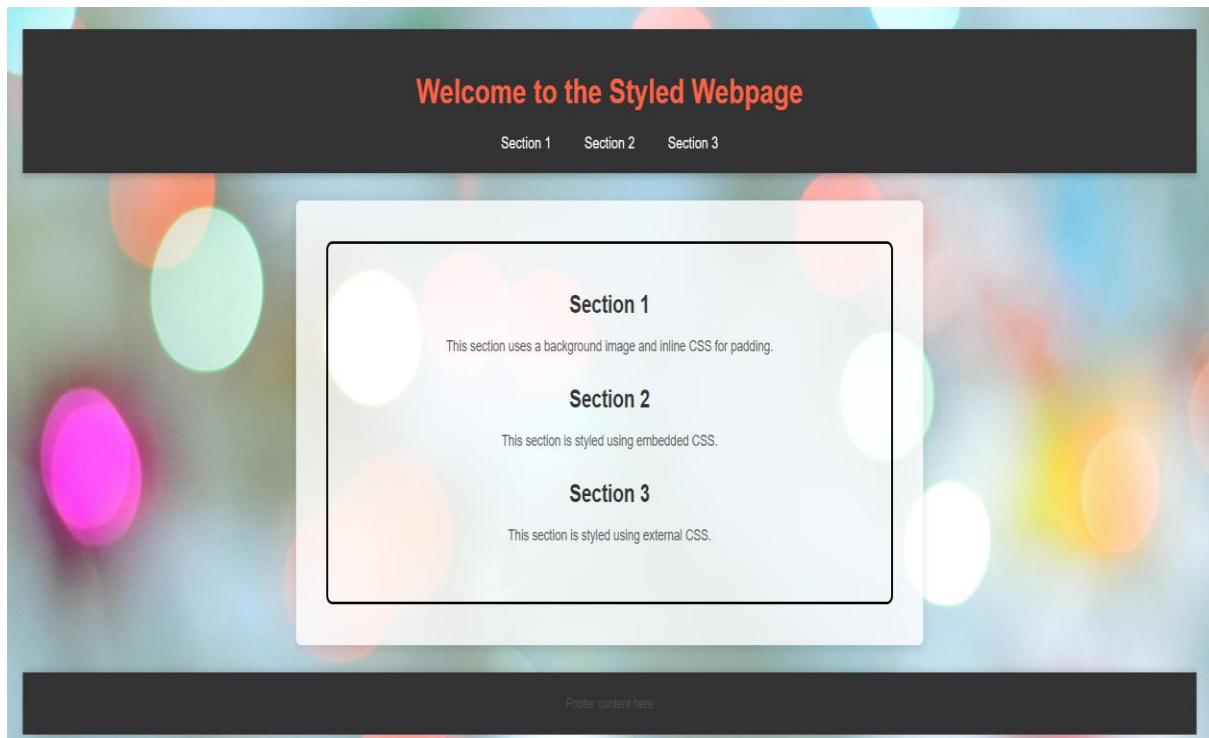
Welcome to the Styled Webpage

Section 1 Section 2 Section 3

Section 1

This section uses a background image and inline CSS for padding.

Section 2

This section is styled using embedded CSS.

Section 3

This section is styled using external CSS.

Footer content here